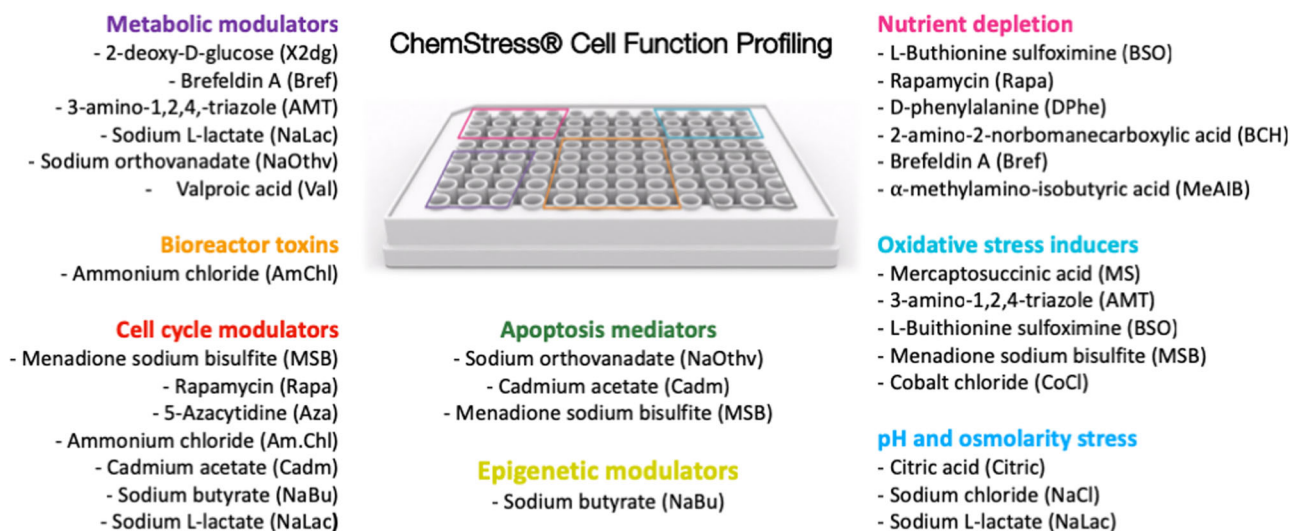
Metabolic modulators
- 2-deoxy-D-glucose (X2dg)
- Brefeldin A (Bref)
- 3-amino-1,2,4,-triazole (AMT)
- Sodium L-lactate (NaLac)
- Sodium orthovanadate (NaOthv)
- Valproic acid (Val)

Bioreactor toxins
- Ammonium chloride (AmChl)

Cell cycle modulators
- Menadione sodium bisulfite (MSB)
- Rapamycin (Rapa)
- 5-Azacytidine (Aza)
- Ammonium chloride (Am.Chl)
- Cadmium acetate (Cadm)
- Sodium butyrate (NaBu)
- Sodium L-lactate (NaLac)

ChemStress® Cell Function Profiling

Apoptosis mediators
- Sodium orthovanadate (NaOthv)
- Cadmium acetate (Cadm)
- Menadione sodium bisulfite (MSB)

Epigenetic modulators
- Sodium butyrate (NaBu)

Nutrient depletion
- L-Buthionine sulfoximine (BSO)
- Rapamycin (Rapa)
- D-phenylalanine (DPhe)
- 2-amino-2-norbornanecarboxylic acid (BCH)
- Brefeldin A (Bref)
- α-methylamino-isobutyric acid (MeAIB)

Oxidative stress inducers
- Mercaptosuccinic acid (MS)
- 3-amino-1,2,4-triazole (AMT)
- L-Buithionine sulfoximine (BSO)
- Menadione sodium bisulfite (MSB)
- Cobalt chloride (CoCl)

pH and osmolarity stress
- Citric acid (Citric)
- Sodium chloride (NaCl)
- Sodium L-lactate (NaLac)